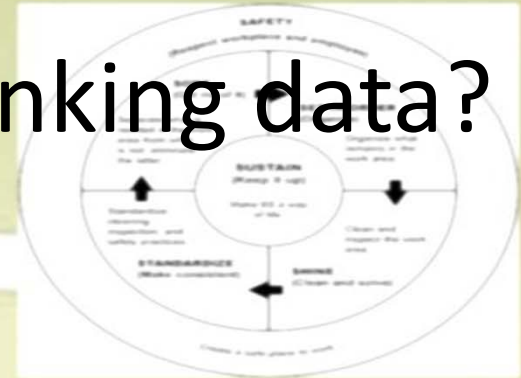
nking data?

SAFETY
(Protect workplace and employees)

SUSTAIN
(Keep it up)

Make 5S a way of life

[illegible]

Organize what remains in the work area

Clean and inspect the work area

SHINE
(Clean and solve)

STANDARDIZE
(Make consistent)

Standardize cleaning, inspection, and safety practices

Create a safe place to work